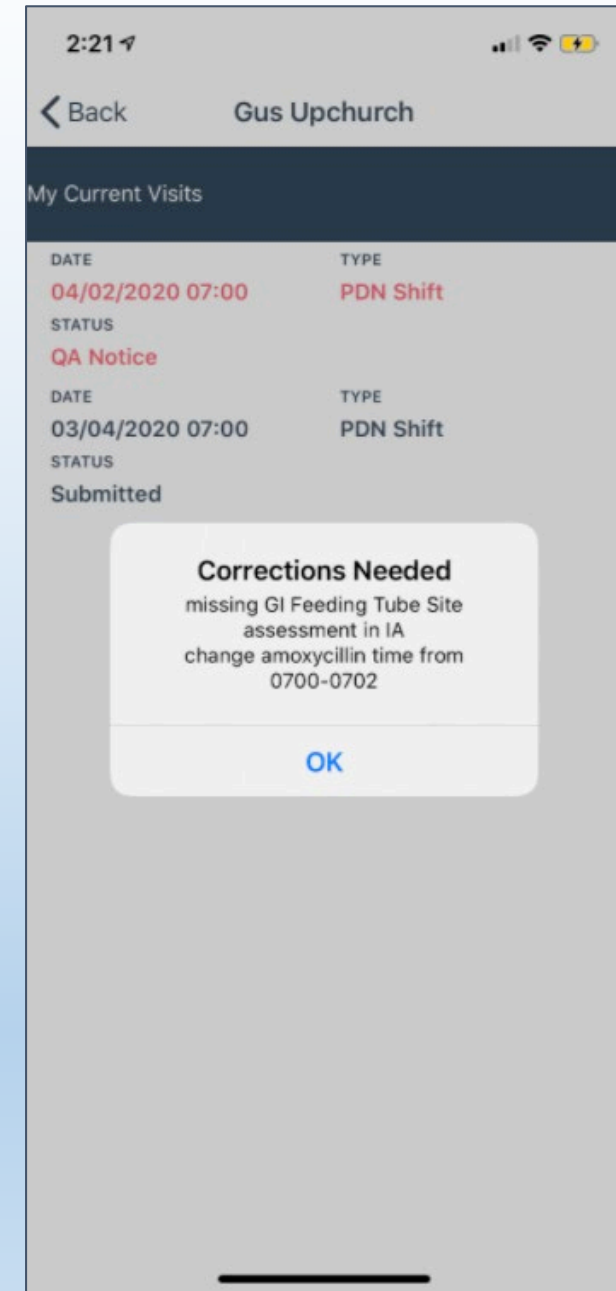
2:21

Back Gus Upchurch

My Current Visits

DATE
04/02/2020 07:00
TYPE
PDN Shift
STATUS
QA Notice

DATE
03/04/2020 07:00
TYPE
PDN Shift
STATUS
Submitted

Corrections Needed
missing GI Feeding Tube Site assessment in IA
change amoxycillin time from 0700-0702

OK